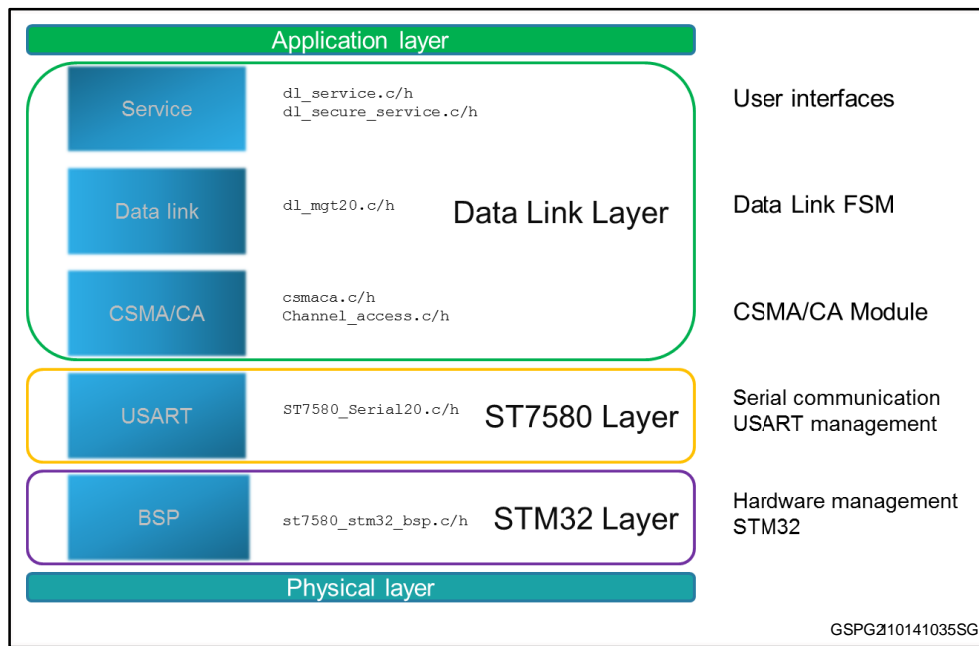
Application layer

Service
dl_service.c/h
dl_secure_service.c/h
User interfaces

Data link
dl_mgt20.c/h
Data Link Layer
Data Link FSM

CSMA/CA
csmaca.c/h
Channel_access.c/h
CSMA/CA Module

USART
ST7580_Serial20.c/h
ST7580 Layer
Serial communication USART management

BSP
st7580_stm32_bsp.c/h
STM32 Layer
Hardware management STM32

Physical layer

GSPG2110141035SG